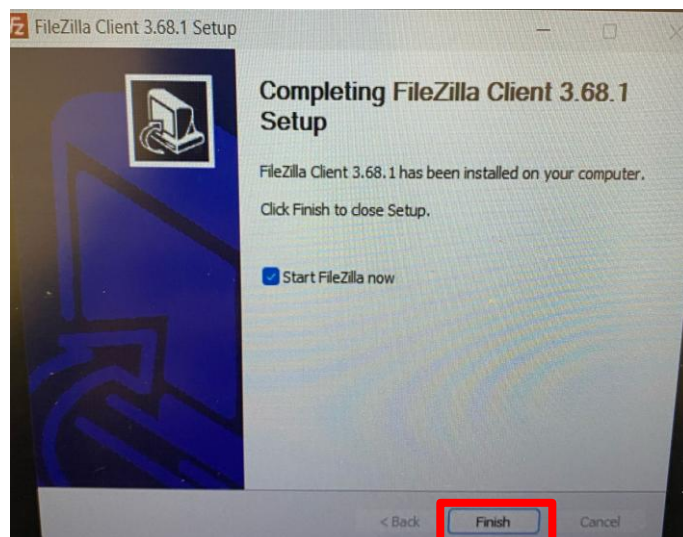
FileZilla Client 3.68.1 Setup

Completing FileZilla Client 3.68.1 Setup

FileZilla Client 3.68.1 has been installed on your computer.

Click Finish to close Setup.

Start FileZilla now

< Back
Finish
Cancel